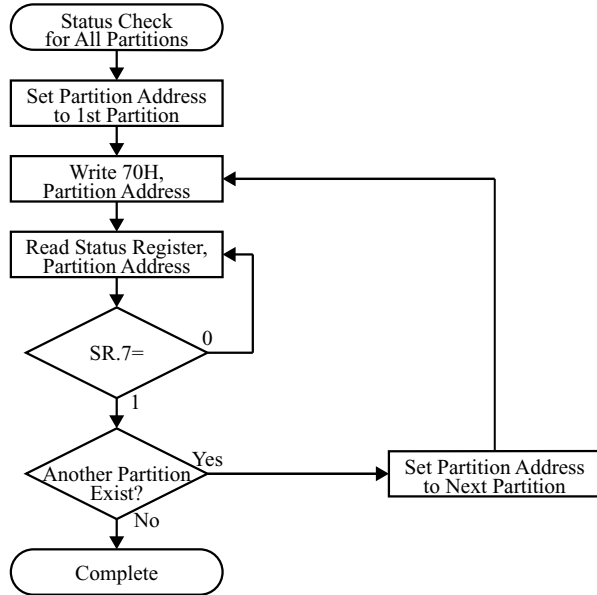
Status Check for All Partitions

Set Partition Address to 1st Partition

Write 70H, Partition Address

Read Status Register, Partition Address

SR.7=

0

1

Another Partition Exist?

Yes

Set Partition Address to Next Partition

No

Complete